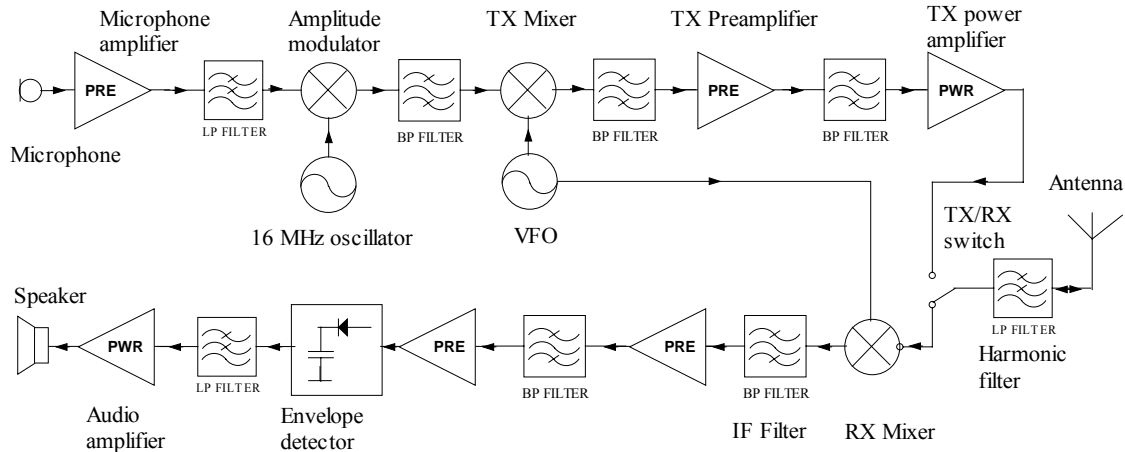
Microphone amplifier

Amplitude modulator

TX Mixer

TX Preamplifier

TX power amplifier

PRE

LP FILTER

BP FILTER

BP FILTER

PRE

BP FILTER

PWR

Microphone

16 MHz oscillator

VFO

Antenna

TX/RX switch

Speaker

PWR

LP FILTER

PRE

BP FILTER

PRE

BP FILTER

LP FILTER

Harmonic filter

Audio amplifier

Envelope detector

IF Filter

RX Mixer